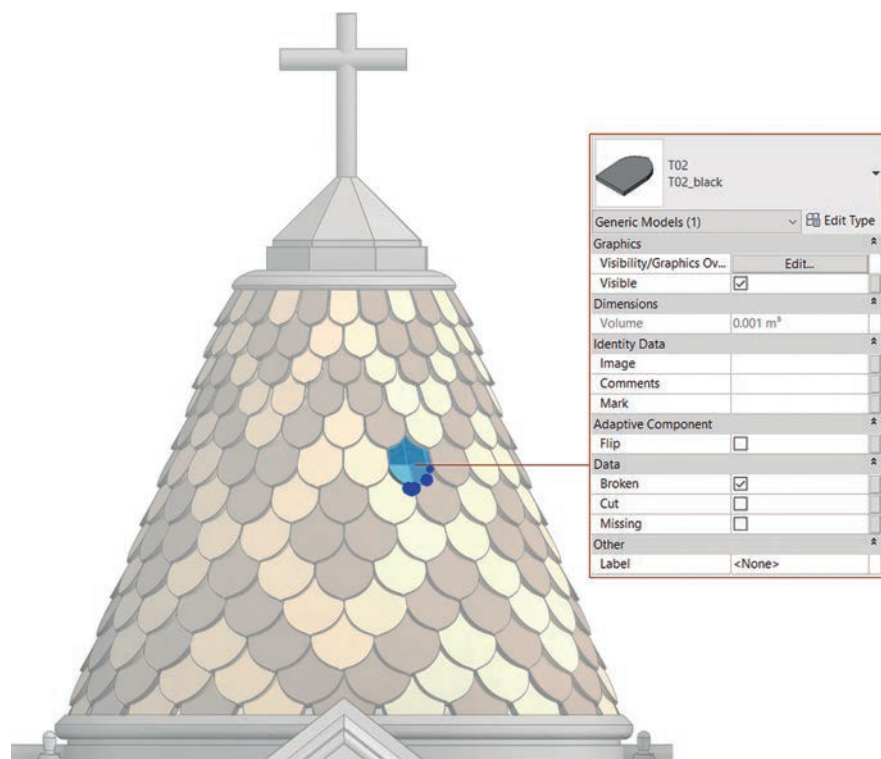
T02
T02_black

Generic Models (1) Edit Type

| Graphics | |
|---|---|
| Visibility/Graphics Ov... | Edit... |
| Visible | ☑ |
| Dimensions | |
| Volume | 0.001 m³ |
| Identity Data | |
| Image | |
| Comments | |
| Mark | |
| Adaptive Component | |
| Flip | ☐ |
| Data | |
| Broken | ☑ |
| Cut | ☐ |
| Missing | ☐ |
| Other | |
| Label | <None> |